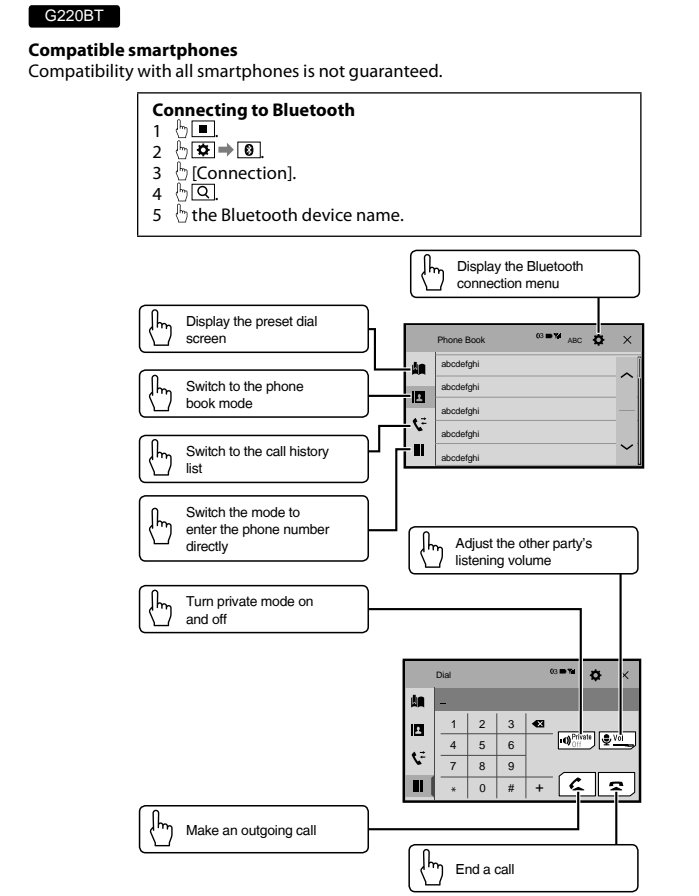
G220BT

**Compatible smartphones**
Compatibility with all smartphones is not guaranteed.

**Connecting to Bluetooth**
1 
2 
3 [Connection].
4 
5 the Bluetooth device name.

Display the Bluetooth connection menu

Display the preset dial screen

Switch to the phone book mode

Switch to the call history list

Switch the mode to enter the phone number directly

Phone Book ABC

abcdefghi
abcdefghi
abcdefghi
abcdefghi
abcdefghi

Adjust the other party's listening volume

Turn private mode on and off

Dial

| 1 | 2 | 3 |
|---|---|---|
| 4 | 5 | 6 |
| 7 | 8 | 9 |
| * | 0 | # |

+

Private Off

Vol

Make an outgoing call

End a call